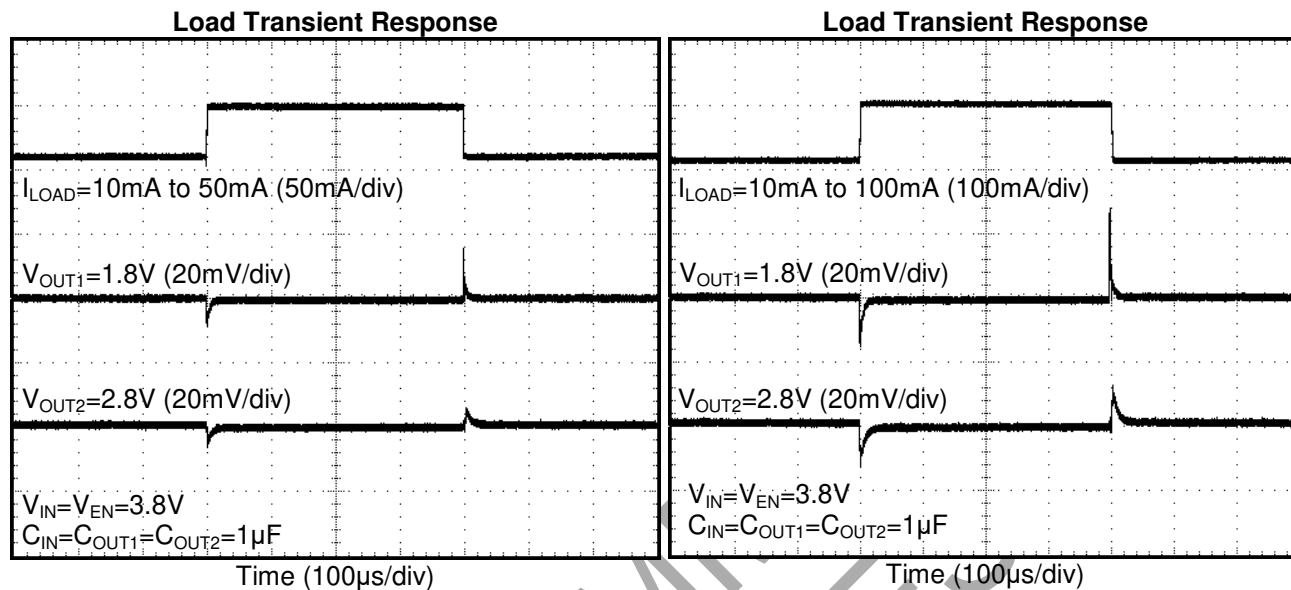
Load Transient Response

$I_{LOAD}$=10mA to 50mA (50mA/div)

$V_{OUT1}$=1.8V (20mV/div)

$V_{OUT2}$=2.8V (20mV/div)

$V_{IN}$=$V_{EN}$=3.8V
$C_{IN}$=$C_{OUT1}$=$C_{OUT2}$=1μF

Time (100μs/div)

Load Transient Response

$I_{LOAD}$=10mA to 100mA (100mA/div)

$V_{OUT1}$=1.8V (20mV/div)

$V_{OUT2}$=2.8V (20mV/div)

$V_{IN}$=$V_{EN}$=3.8V
$C_{IN}$=$C_{OUT1}$=$C_{OUT2}$=1μF

Time (100μs/div)